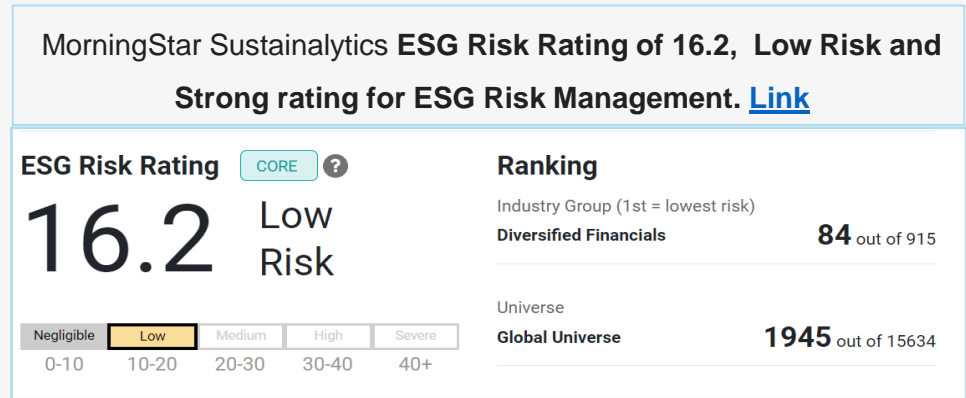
MorningStar Sustainalytics **ESG Risk Rating of 16.2, Low Risk and Strong rating for ESG Risk Management.** Link

ESG Risk Rating CORE ?

16.2 Low Risk

| Negligible | Low | Medium | High | Severe |
|---|---|---|---|---|
| 0-10 | 10-20 | 20-30 | 30-40 | 40+ |

Ranking

Industry Group (1st = lowest risk)
Diversified Financials 84 out of 915

Universe
Global Universe 1945 out of 15634